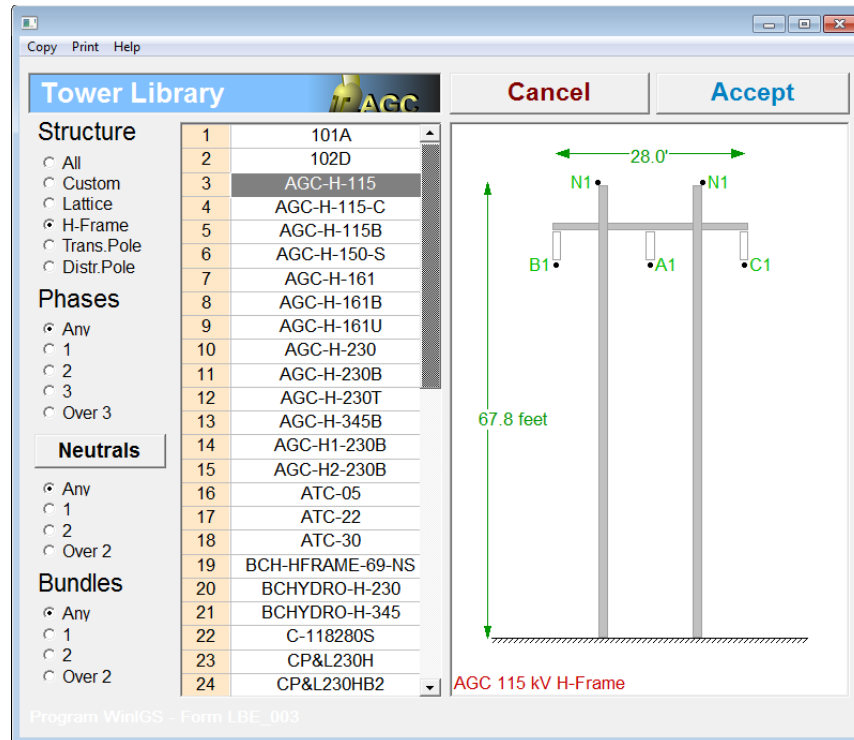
Copy Print Help

Tower Library
AGC

Cancel
Accept

Structure
All
Custom
Lattice
H-Frame
Trans.Pole
Distr.Pole

Phases
Any
1
2
3
Over 3

Neutrals
Any
1
2
Over 2

Bundles
Any
1
2
Over 2

| | |
|---|---|
| 1 | 101A |
| 2 | 102D |
| 3 | AGC-H-115 |
| 4 | AGC-H-115-C |
| 5 | AGC-H-115B |
| 6 | AGC-H-150-S |
| 7 | AGC-H-161 |
| 8 | AGC-H-161B |
| 9 | AGC-H-161U |
| 10 | AGC-H-230 |
| 11 | AGC-H-230B |
| 12 | AGC-H-230T |
| 13 | AGC-H-345B |
| 14 | AGC-H1-230B |
| 15 | AGC-H2-230B |
| 16 | ATC-05 |
| 17 | ATC-22 |
| 18 | ATC-30 |
| 19 | BCH-HFRAME-69-NS |
| 20 | BCHYDRO-H-230 |
| 21 | BCHYDRO-H-345 |
| 22 | C-118280S |
| 23 | CP&L230H |
| 24 | CP&L230HB2 |

28.0'
N1
N1
B1
A1
C1
67.8 feet
AGC 115 kV H-Frame

Program WinIGS - Form LBE_003